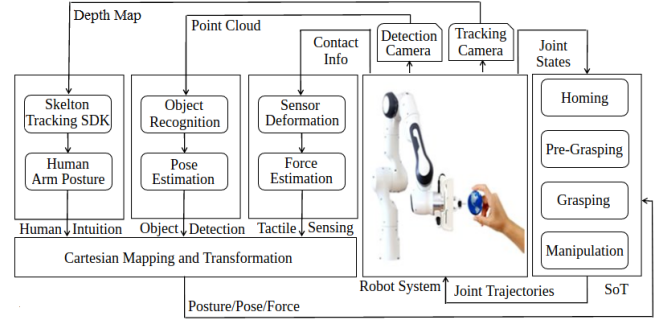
Depth Map

Point Cloud

Contact Info

Detection Camera

Tracking Camera

Joint States

Skelton Tracking SDK

Human Arm Posture

Human Intuition

Object Recognition

Pose Estimation

Object Detection

Sensor Deformation

Force Estimation

Tactile Sensing

Homing

Pre-Grasping

Grasping

Manipulation

Cartesian Mapping and Transformation

Robot System

Joint Trajectories

SoT

Posture/Pose/Force